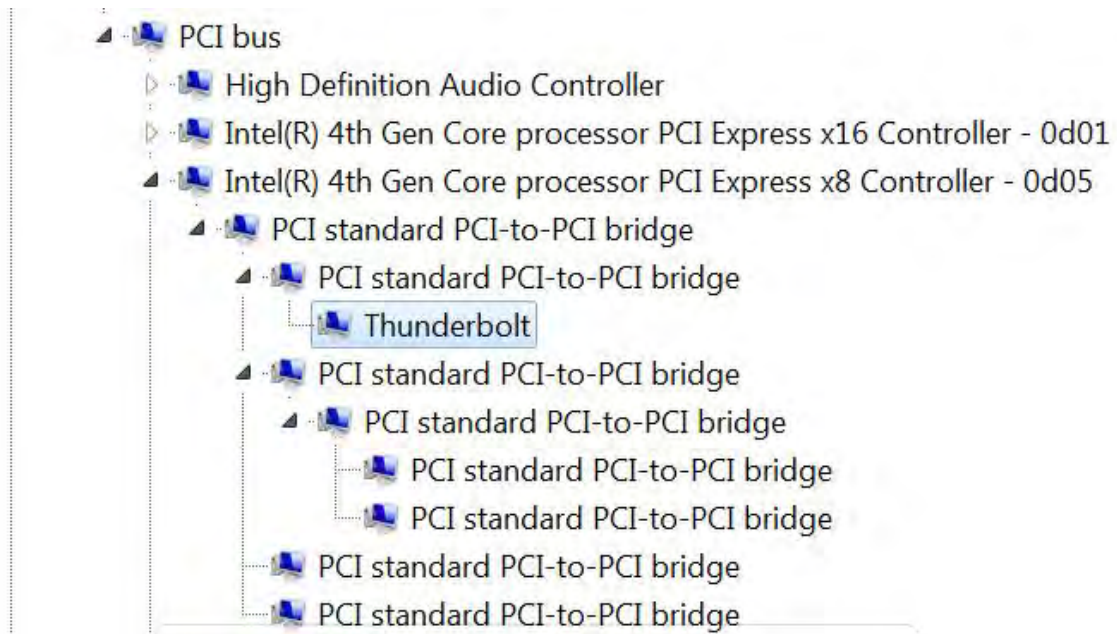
PCI bus
High Definition Audio Controller
Intel(R) 4th Gen Core processor PCI Express x16 Controller - 0d01
Intel(R) 4th Gen Core processor PCI Express x8 Controller - 0d05
PCI standard PCI-to-PCI bridge
PCI standard PCI-to-PCI bridge
Thunderbolt
PCI standard PCI-to-PCI bridge
PCI standard PCI-to-PCI bridge
PCI standard PCI-to-PCI bridge
PCI standard PCI-to-PCI bridge
PCI standard PCI-to-PCI bridge
PCI standard PCI-to-PCI bridge